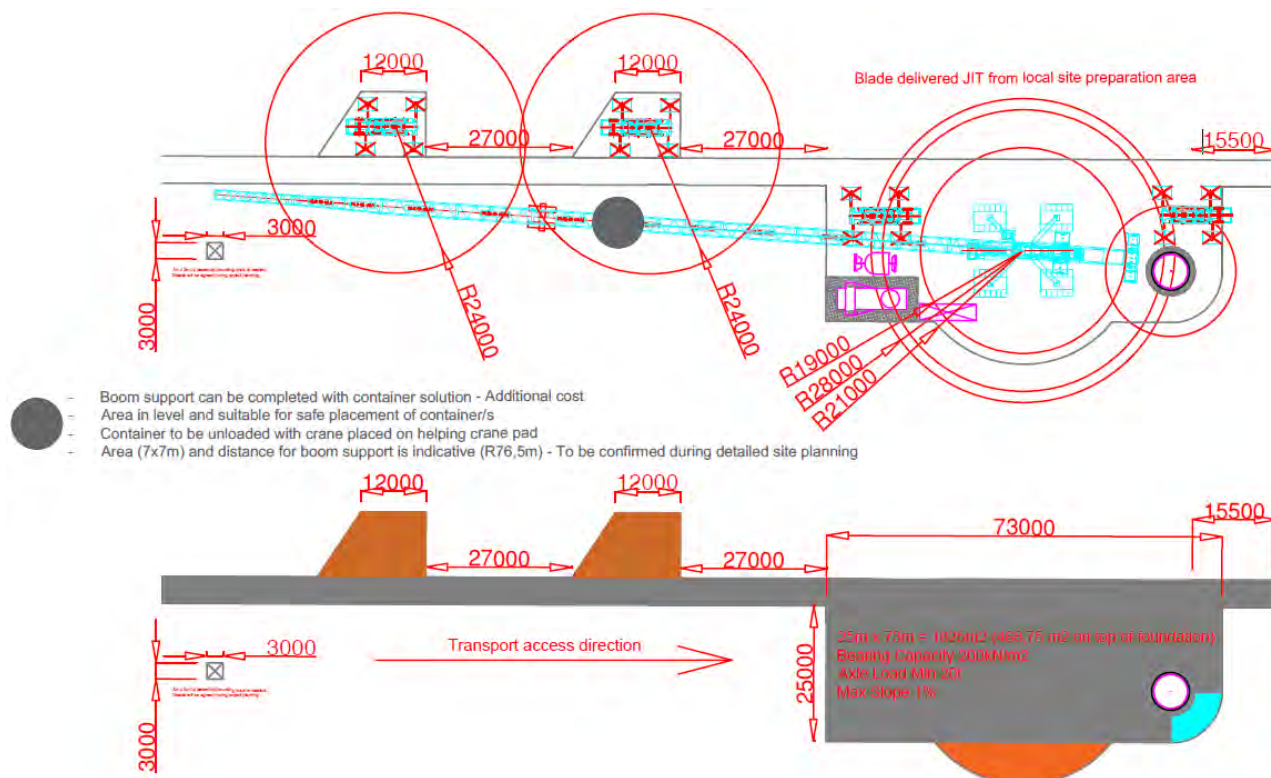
12000

12000

Blade delivered JIT from local site preparation area

27000

27000

15500

3000

3000

R24000

R24000

R19000

R28000

R21000

- Boom support can be completed with container solution - Additional cost
- Area in level and suitable for safe placement of container/s
- Container to be unloaded with crane placed on helping crane pad
- Area (7x7m) and distance for boom support is indicative (R76,5m) - To be confirmed during detailed site planning

12000

12000

73000

15500

27000

27000

3000

Transport access direction

25000

3000

25m x 73m = 1825m2 (465.75 m2 on top of foundation)
Bearing Capacity 200kN/m2
Axle Load Min 20t
Max Slope 1%